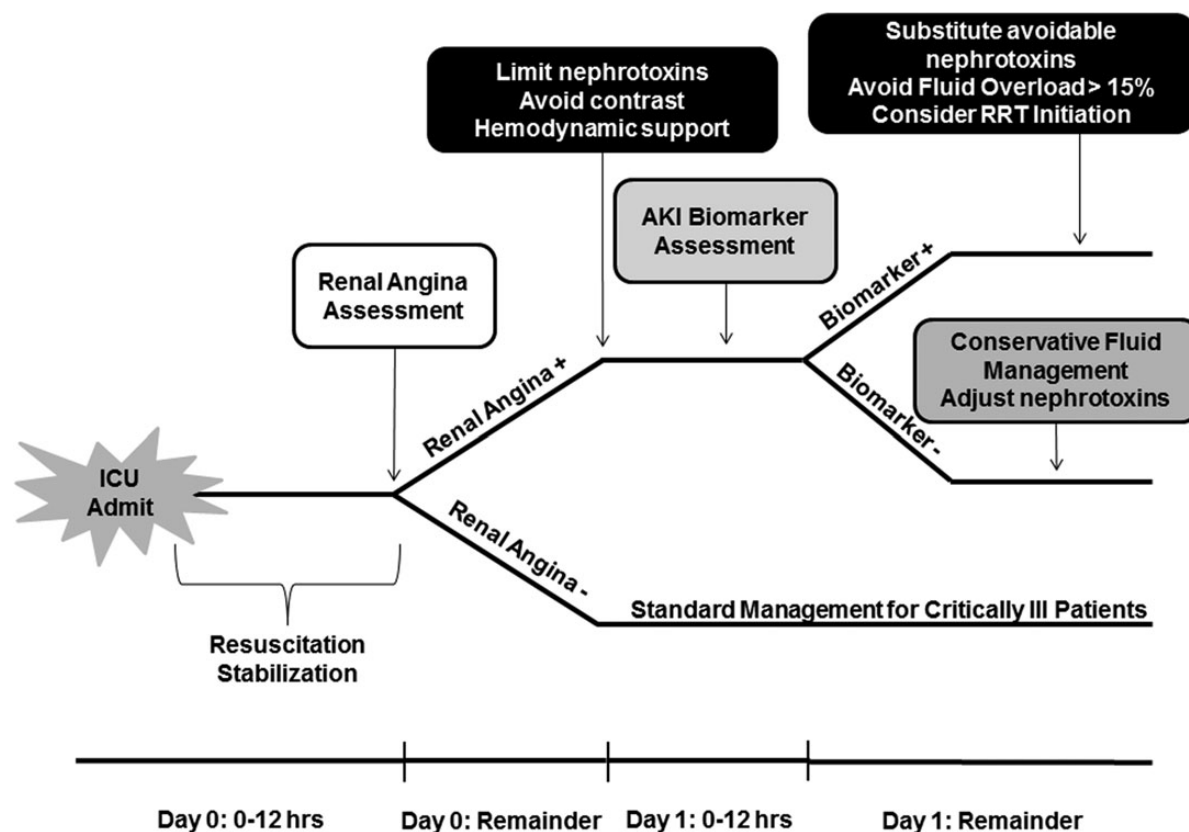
Limit nephrotoxins
Avoid contrast
Hemodynamic support

Substitute avoidable nephrotoxins
Avoid Fluid Overload > 15%
Consider RRT Initiation

AKI Biomarker Assessment

Renal Angina Assessment

Biomarker +

Conservative Fluid Management
Adjust nephrotoxins

Biomarker -

Renal Angina +

ICU Admit

Renal Angina -

Standard Management for Critically Ill Patients

Resuscitation
Stabilization

Day 0: 0-12 hrs
Day 0: Remainder
Day 1: 0-12 hrs
Day 1: Remainder